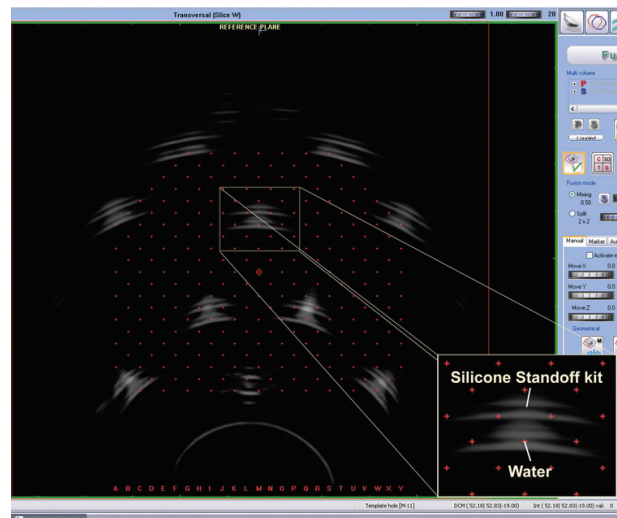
Transversal (Slice W)

1.00

28

REFERENCE PLANE

Fu

Multi volume

P

S

Fusion mode

Mixing 0.50

Split 2 x 2

Manual

Marker

Au

Activate

Move X 0.0

Move Y 0.0

Move Z 0.0

Geometrical

Silicone Standoff kit

Water

A B C D E F G H I J K L M N O P Q R S T U V W X Y

Template hole [M-11]

DCM ( 52.18| 52.83|-19.00)

Int ( 52.18| 52.83|-19.00) val: 0